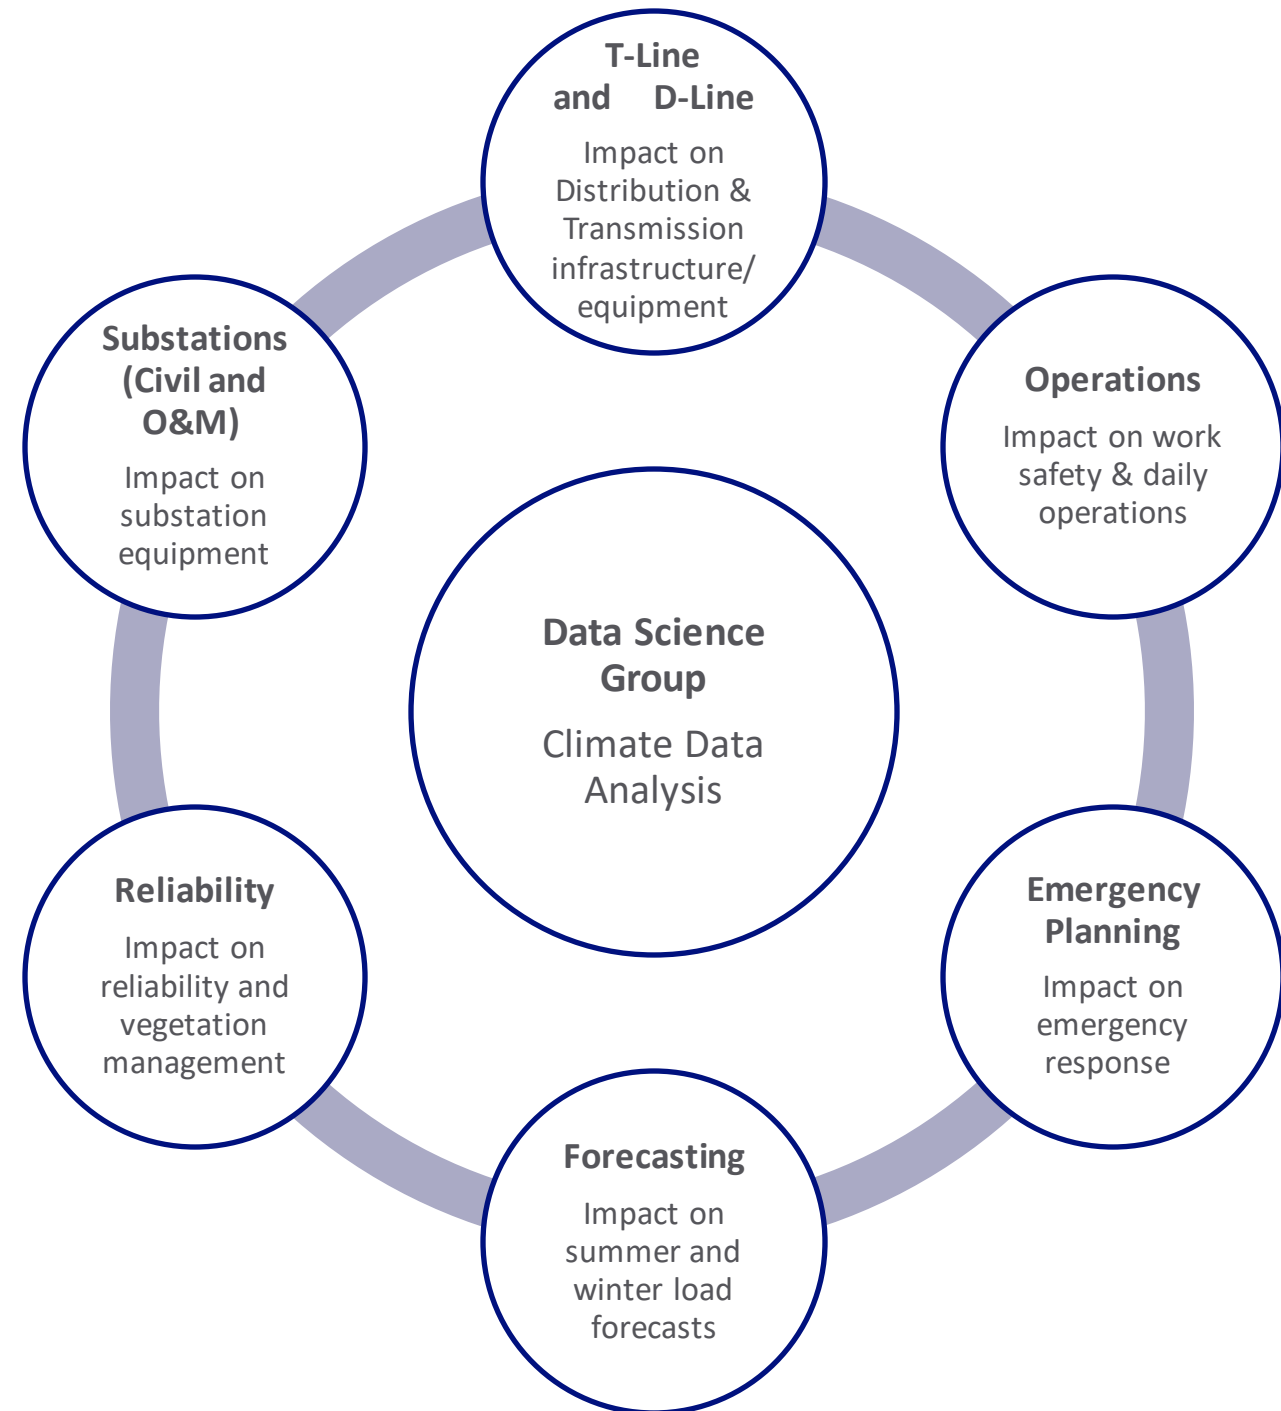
T-Line and D-Line

Impact on Distribution & Transmission infrastructure/ equipment

Substations (Civil and O&M)

Impact on substation equipment

Operations

Impact on work safety & daily operations

Data Science Group

Climate Data Analysis

Reliability

Impact on reliability and vegetation management

Emergency Planning

Impact on emergency response

Forecasting

Impact on summer and winter load forecasts